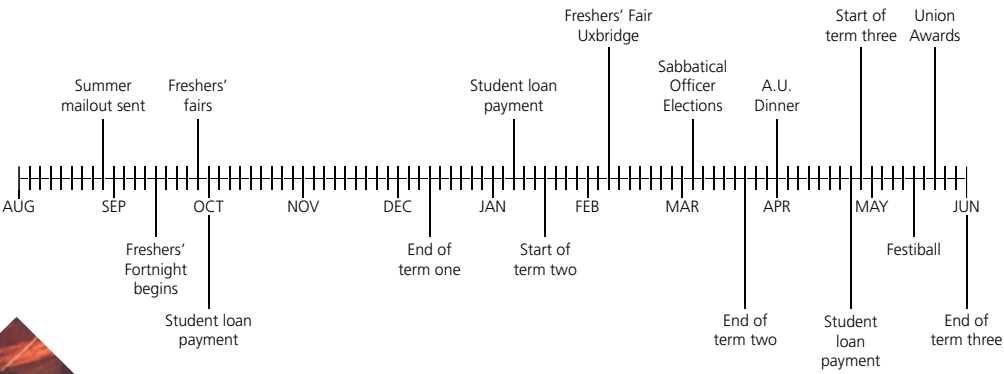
Freshers' Fair Uxbridge

Start of term three

Union Awards

Summer mailout sent

Freshers' fairs

Student loan payment

Sabbatical Officer Elections

A.U. Dinner

AUG SEP OCT NOV DEC JAN FEB MAR APR MAY JUN

Freshers' Fortnight begins

Student loan payment

End of term one

Start of term two

End of term two

Student loan payment

Festiball

End of term three